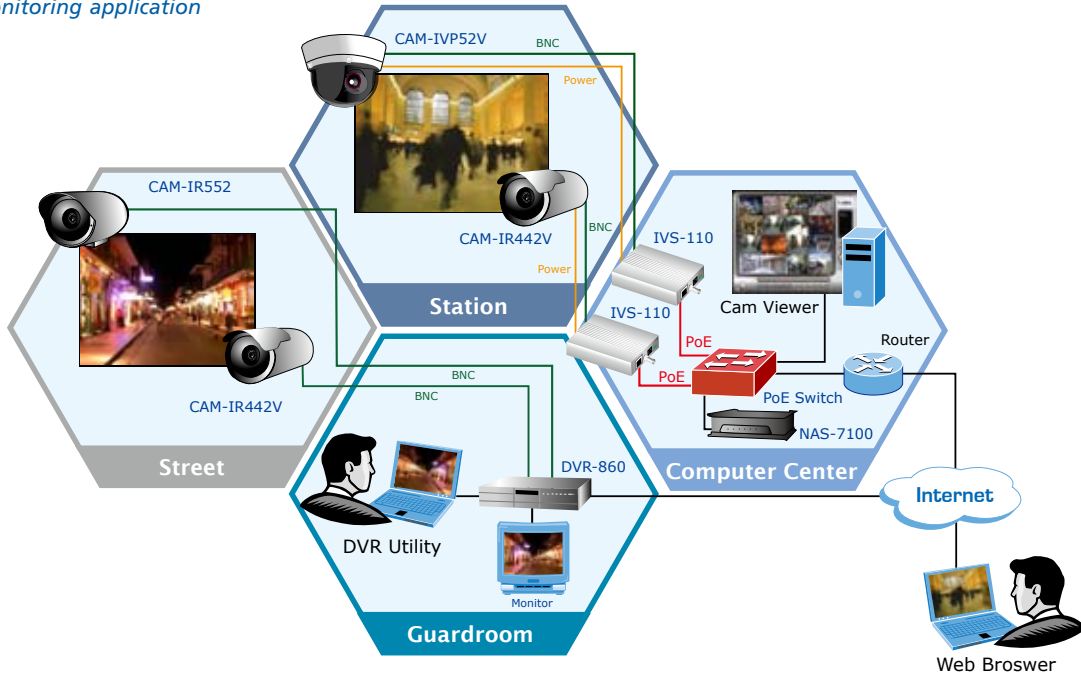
nitoring application

CAM-IVP52V
BNC
Power
CAM-IR442V
BNC
Power
Station

CAM-IR552
CAM-IR442V
BNC
BNC
Street

IVS-110
IVS-110
Cam Viewer
PoE
PoE
PoE Switch
Router
NAS-7100
Computer Center

DVR-860
DVR Utility
Monitor
Guardroom

Internet
Web Broswer